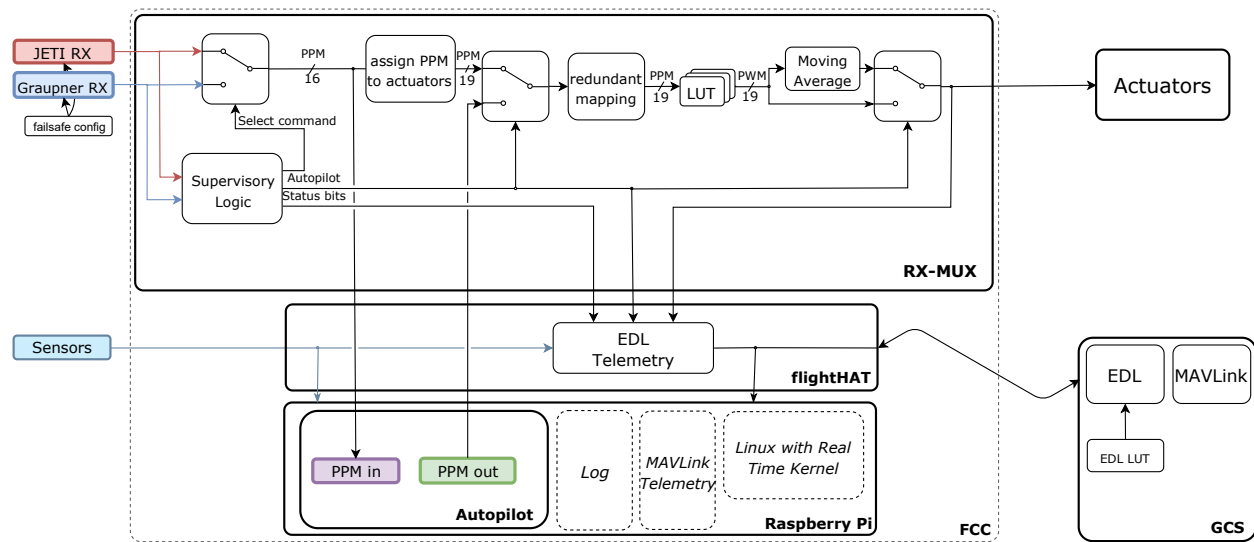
JETI RX
Graupner RX
failsafe config
PPM
16
assign PPM to actuators
PPM
19
redundant mapping
PPM
19
LUT
PWM
19
Moving Average
Actuators
Select command
Supervisory Logic
Autopilot
Status bits
RX-MUX
Sensors
EDL Telemetry
flightHAT
EDL
MAVLink
EDL LUT
PPM in
PPM out
Autopilot
Log
MAVLink Telemetry
Linux with Real Time Kernel
Raspberry Pi
FCC
GCS